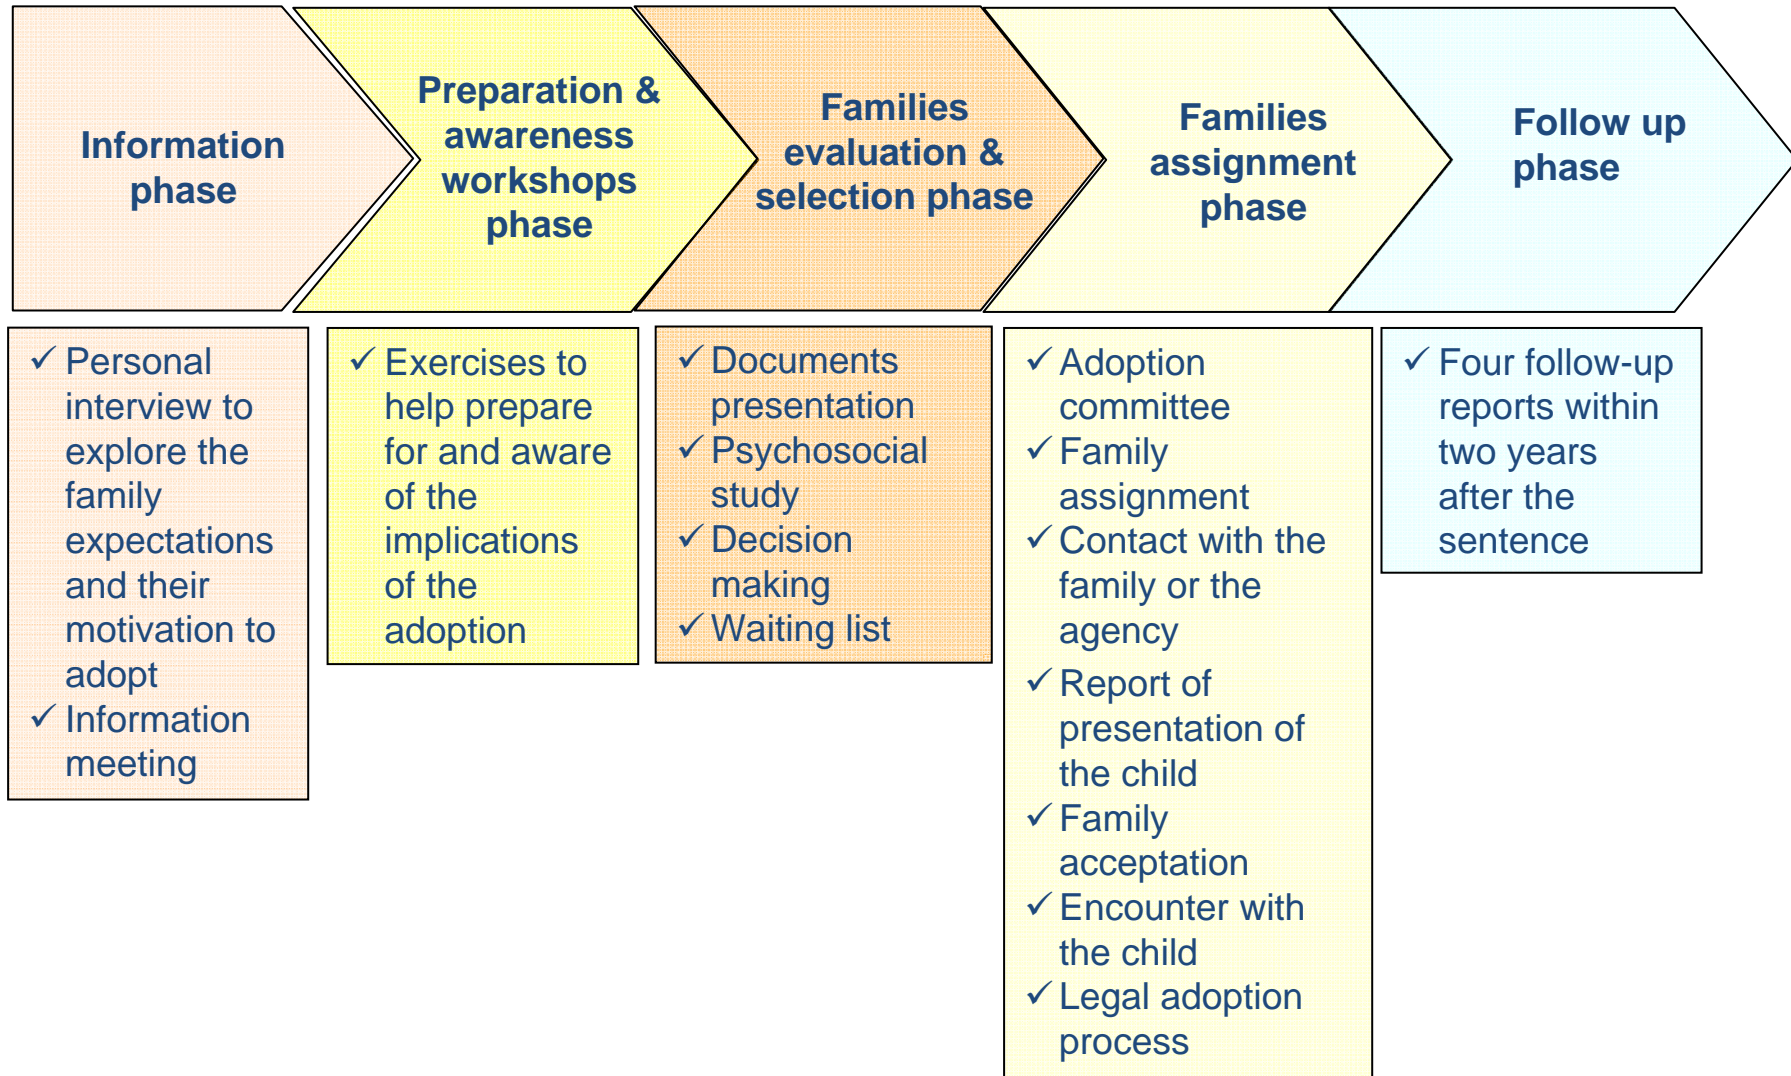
Information phase

Preparation & awareness workshops phase

Families evaluation & selection phase

Families assignment phase

Follow up phase

✓ Personal interview to explore the family expectations and their motivation to adopt
✓ Information meeting

✓ Exercises to help prepare for and aware of the implications of the adoption

✓ Documents presentation
✓ Psychosocial study
✓ Decision making
✓ Waiting list

✓ Adoption committee
✓ Family assignment
✓ Contact with the family or the agency
✓ Report of presentation of the child
✓ Family acceptation
✓ Encounter with the child
✓ Legal adoption process

✓ Four follow-up reports within two years after the sentence